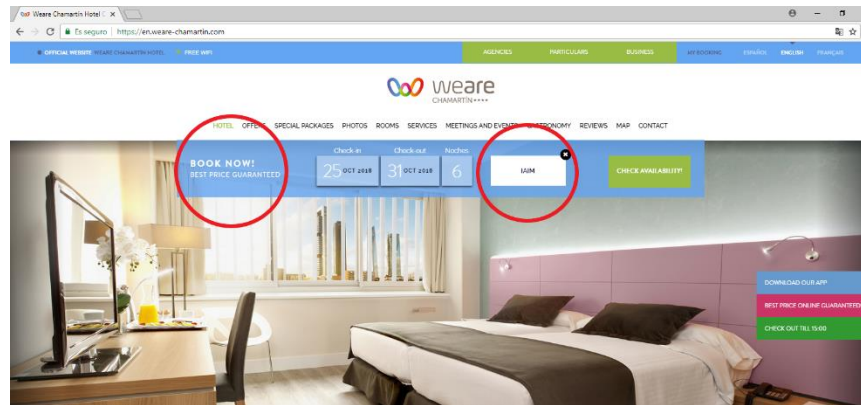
Weare Chamartín Hotel ×

Es seguro | https://en.weare-chamartin.com

OFFICIAL WEBSITE WEARE CHAMARTIN HOTEL FREE WIFI

AGENCIES PARTICULARS BUSINESS MY BOOKING ESPAÑOL ENGLISH FRANÇAIS

weare CHAMARTIN ****

HOTEL OFFERS SPECIAL PACKAGES PHOTOS ROOMS SERVICES MEETINGS AND EVENTS GASTRONOMY REVIEWS MAP CONTACT

BOOK NOW!
BEST PRICE GUARANTEED

Check-in 25 OCT 2018

Check-out 31 OCT 2018

Noches 6

IAIM

CHECK AVAILABILITY!

DOWNLOAD OUR APP

BEST PRICE ONLINE GUARANTEED

CHECK OUT TILL 15:00